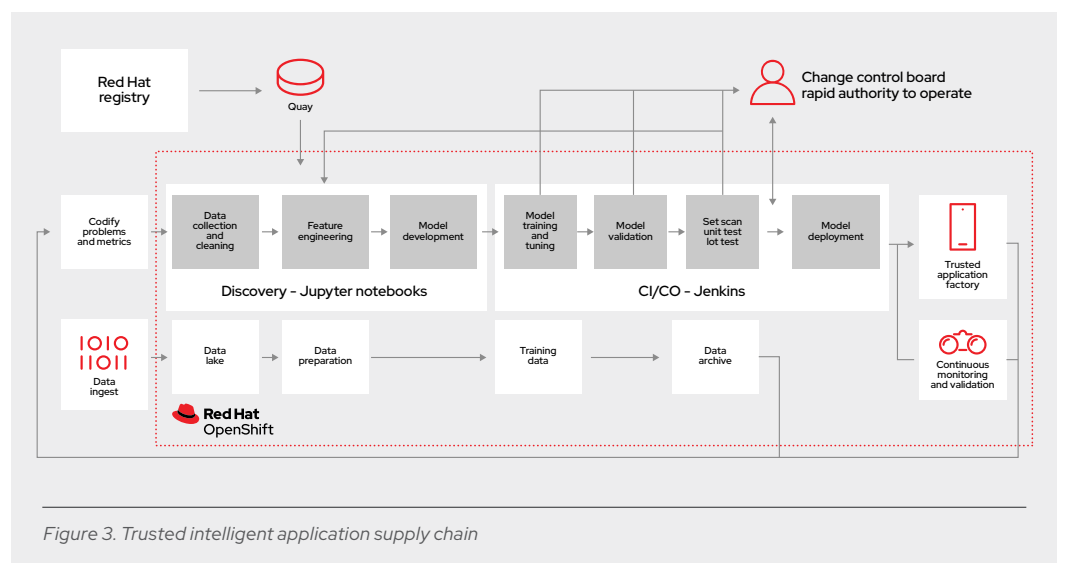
Red Hat registry

Quay

Change control board rapid authority to operate

Codify problems and metrics

Data collection and cleaning

Feature engineering

Model development

Discovery - Jupyter notebooks

Model training and tuning

Model validation

Set scan unit test lot test

Model deployment

CI/CO - Jenkins

Trusted application factory

1010
1101

Data ingest

Data lake

Data preparation

Training data

Data archive

Continuous monitoring and validation

Red Hat OpenShift

Figure 3. Trusted intelligent application supply chain